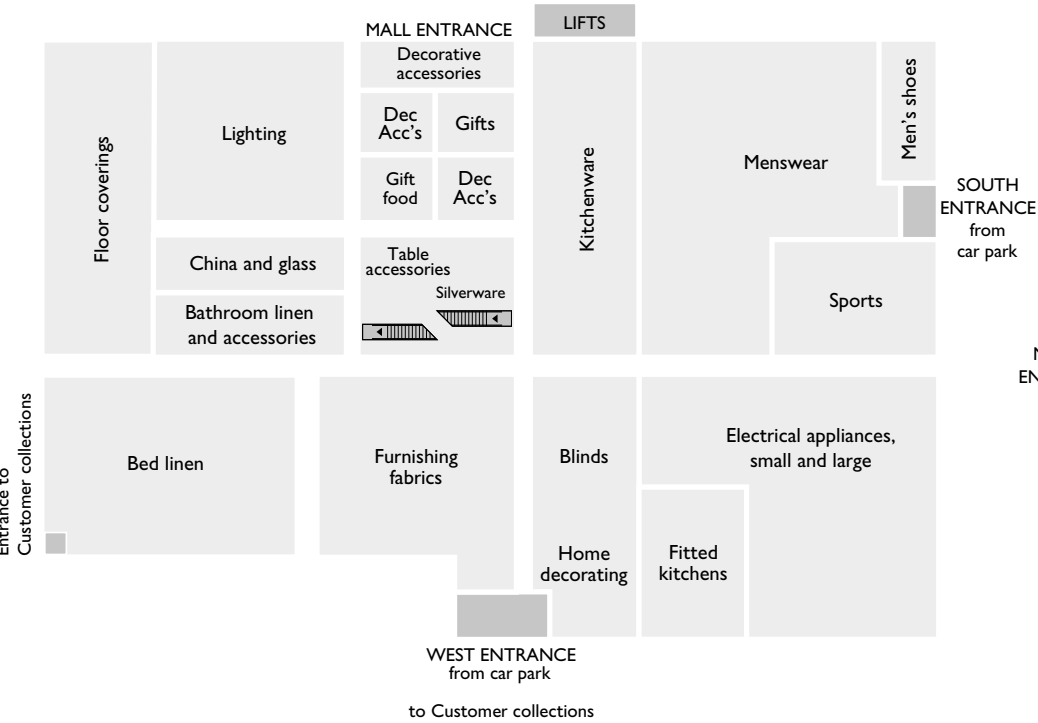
MALL ENTRANCE

LIFTS

Floor coverings

Lighting

Decorative accessories

Dec Acc's

Gifts

Gift food

Dec Acc's

Kitchenware

Menswear

Men's shoes

SOUTH ENTRANCE from car park

China and glass

Table accessories

Silverware

Bathroom linen and accessories

Sports

N EN

Entrance to Customer collections

Bed linen

Furnishing fabrics

Blinds

Electrical appliances, small and large

Home decorating

Fitted kitchens

WEST ENTRANCE from car park

to Customer collections